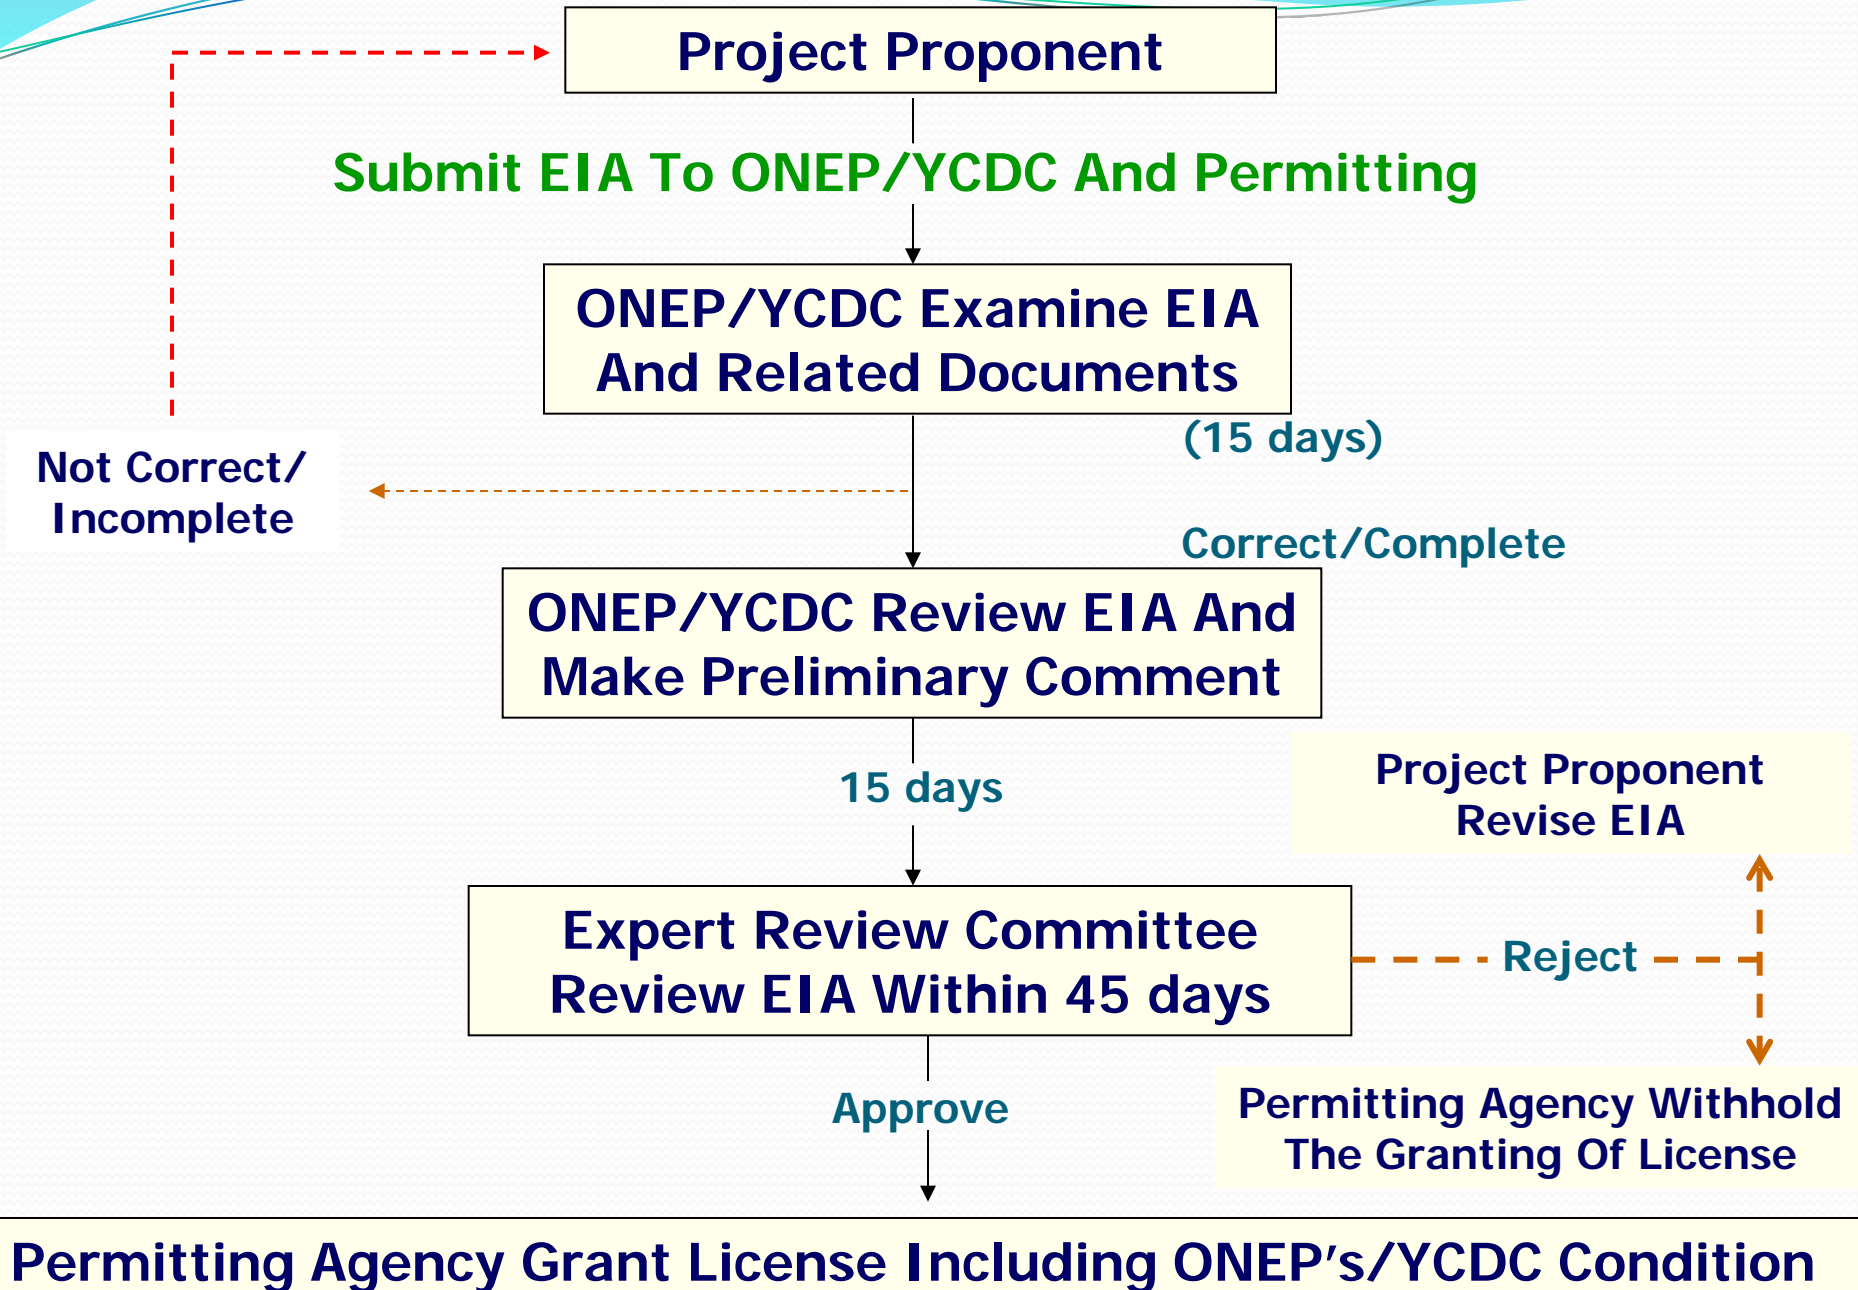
Project Proponent

Submit EIA To ONEP/YCDC And Permitting

ONEP/YCDC Examine EIA And Related Documents

(15 days)

Not Correct/ Incomplete

Correct/Complete

ONEP/YCDC Review EIA And Make Preliminary Comment

15 days

Project Proponent Revise EIA

Expert Review Committee Review EIA Within 45 days

Reject

Approve

Permitting Agency Withhold The Granting Of License

Permitting Agency Grant License Including ONEP's/YCDC Condition